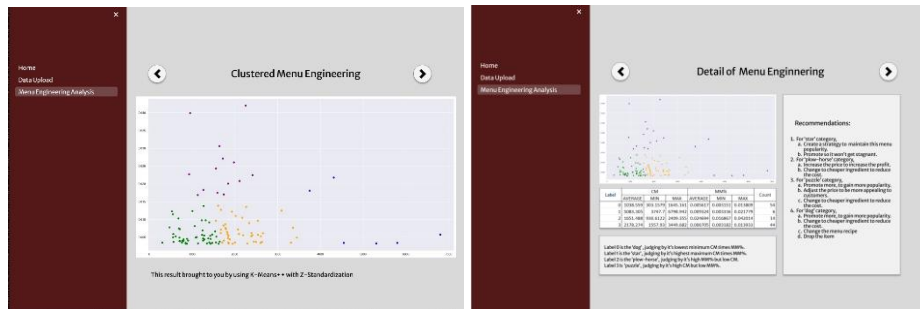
×

Home
Data Upload
Menu Engineering Analysis

Clustered Menu Engineering

This result brought to you by using K-Means++ with Z-Standardization

×

Home
Data Upload
Menu Engineering Analysis

Detail of Menu Enginnering

| Label | CM AVERAGE | CM MIN | CM MAX | MM% AVERAGE | MM% MIN | MM% MAX | Count |
|---|---|---|---|---|---|---|---|
| 0 | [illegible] | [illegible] | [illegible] | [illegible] | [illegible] | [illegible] | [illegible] |
| 1 | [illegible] | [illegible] | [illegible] | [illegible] | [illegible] | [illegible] | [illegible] |
| 2 | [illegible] | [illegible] | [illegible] | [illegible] | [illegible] | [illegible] | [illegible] |
| 3 | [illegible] | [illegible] | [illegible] | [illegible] | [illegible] | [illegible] | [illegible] |

Label 0 is the 'dog', judging by it's lowest minimum CM times MM%.
Label 1 is the 'star', judging by it's highest maximum CM times MM%.
Label 2 is the 'plow-horse', judging by it's high MM% but low CM.
Label 3 is 'puzzle', judging by it's high CM but low MM%.

Recommendations:

1. For 'star' category,
a. Create a strategy to maintain this menu popularity.
b. Promote so it won't get stagnant.
2. For 'plow-horse' category,
a. Increase the price to increase the profit.
b. Change to cheaper ingredient to reduce the cost.
3. For 'puzzle' category,
a. Promote more, to gain more popularity.
b. Adjust the price to be more appealing to customers.
c. Change to cheaper ingredient to reduce the cost.
4. For 'dog' category,
a. Promote more, to gain more popularity.
b. Change to cheaper ingredient to reduce the cost.
c. Change the menu recipe
d. Drop the item